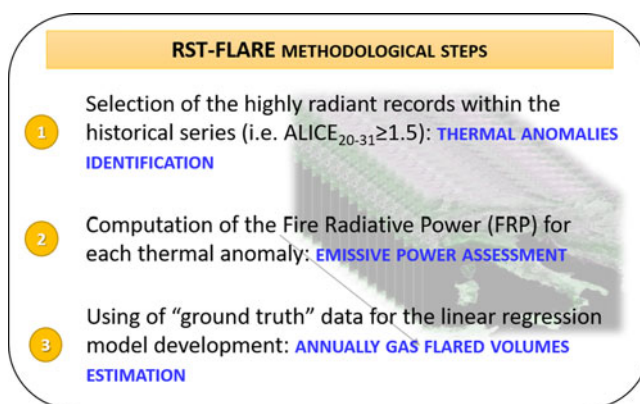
RST-FLARE METHODOLOGICAL STEPS

1 Selection of the highly radiant records within the historical series (i.e. ALICE$_{20-31}$≥1.5): THERMAL ANOMALIES IDENTIFICATION

2 Computation of the Fire Radiative Power (FRP) for each thermal anomaly: EMISSIVE POWER ASSESSMENT

3 Using of “ground truth” data for the linear regression model development: ANNUALLY GAS FLARED VOLUMES ESTIMATION